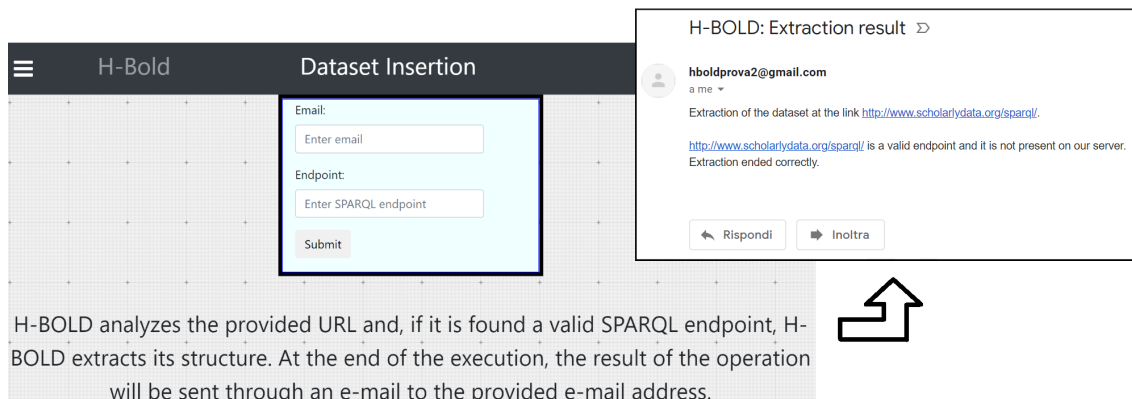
H-Bold

Dataset Insertion

Email:

Enter email

Endpoint:

Enter SPARQL endpoint

Submit

H-BOLD analyzes the provided URL and, if it is found a valid SPARQL endpoint, H-BOLD extracts its structure. At the end of the execution, the result of the operation will be sent through an e-mail to the provided e-mail address.

H-BOLD: Extraction result

hboldprova2@gmail.com
a me

Extraction of the dataset at the link http://www.scholarlydata.org/sparql/.

http://www.scholarlydata.org/sparql/ is a valid endpoint and it is not present on our server. Extraction ended correctly.

Rispondi

Inoltra